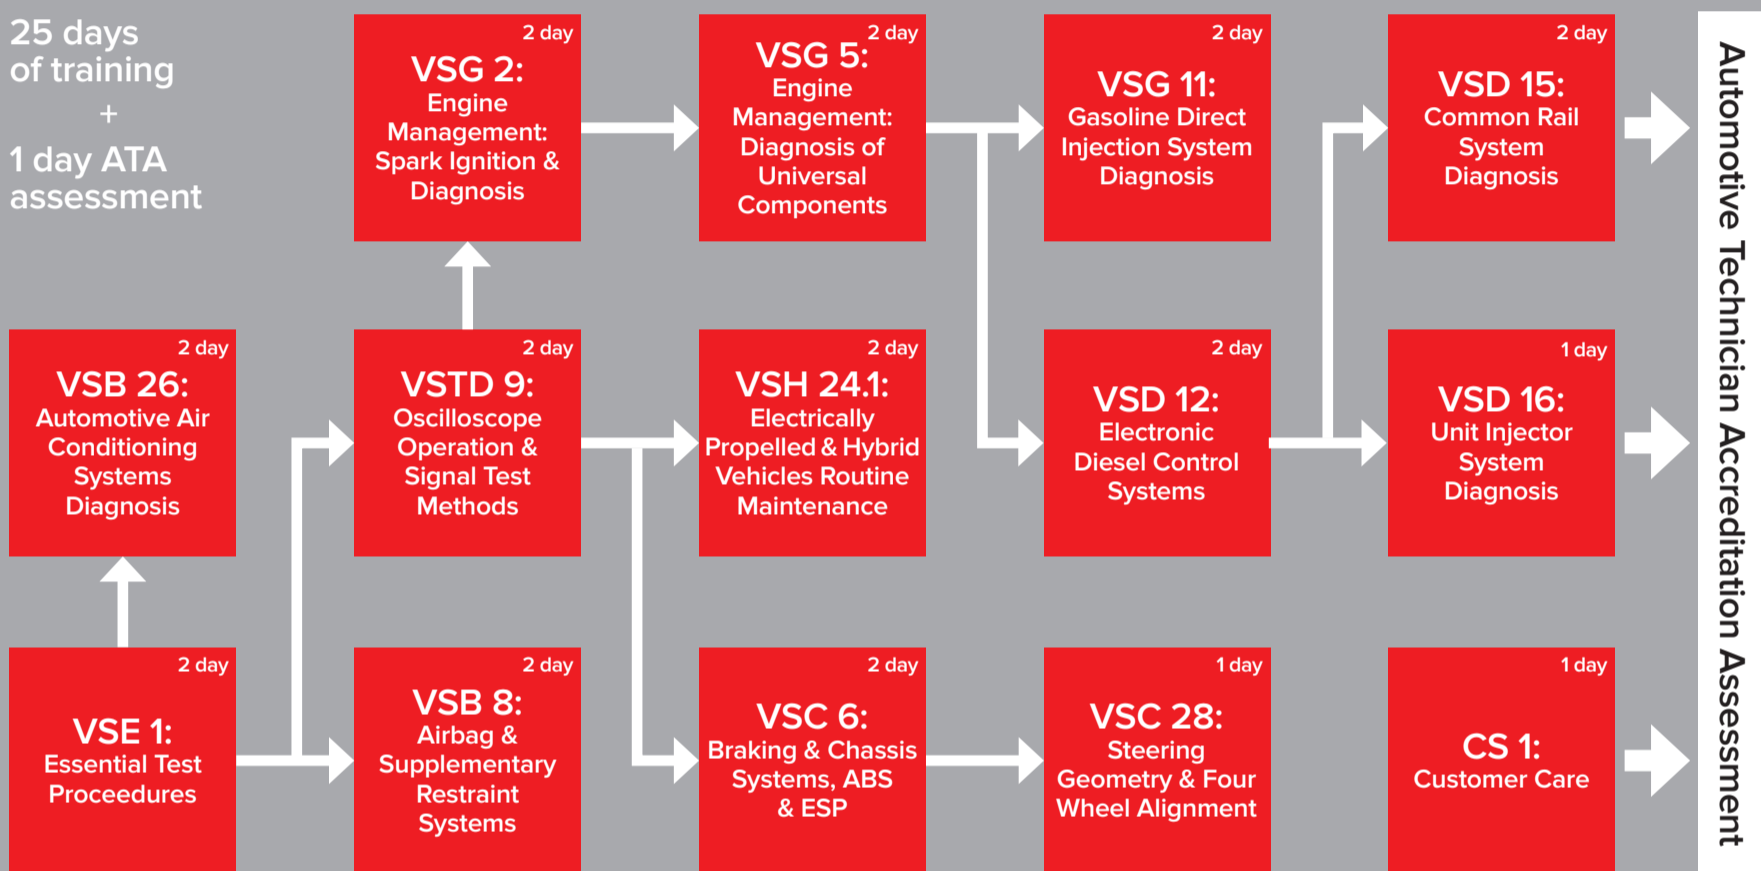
25 days of training

+

1 day ATA assessment

2 day
VSG 2:
Engine Management: Spark Ignition & Diagnosis

2 day
VSG 5:
Engine Management: Diagnosis of Universal Components

2 day
VSG 11:
Gasoline Direct Injection System Diagnosis

2 day
VSD 15:
Common Rail System Diagnosis

2 day
VSB 26:
Automotive Air Conditioning Systems Diagnosis

2 day
VSTD 9:
Oscilloscope Operation & Signal Test Methods

2 day
VSH 24.1:
Electrically Propelled & Hybrid Vehicles Routine Maintenance

2 day
VSD 12:
Electronic Diesel Control Systems

1 day
VSD 16:
Unit Injector System Diagnosis

2 day
VSE 1:
Essential Test Proceedures

2 day
VSB 8:
Airbag & Supplementary Restraint Systems

2 day
VSC 6:
Braking & Chassis Systems, ABS & ESP

1 day
VSC 28:
Steering Geometry & Four Wheel Alignment

1 day
CS 1:
Customer Care

Automotive Technician Accreditation Assessment